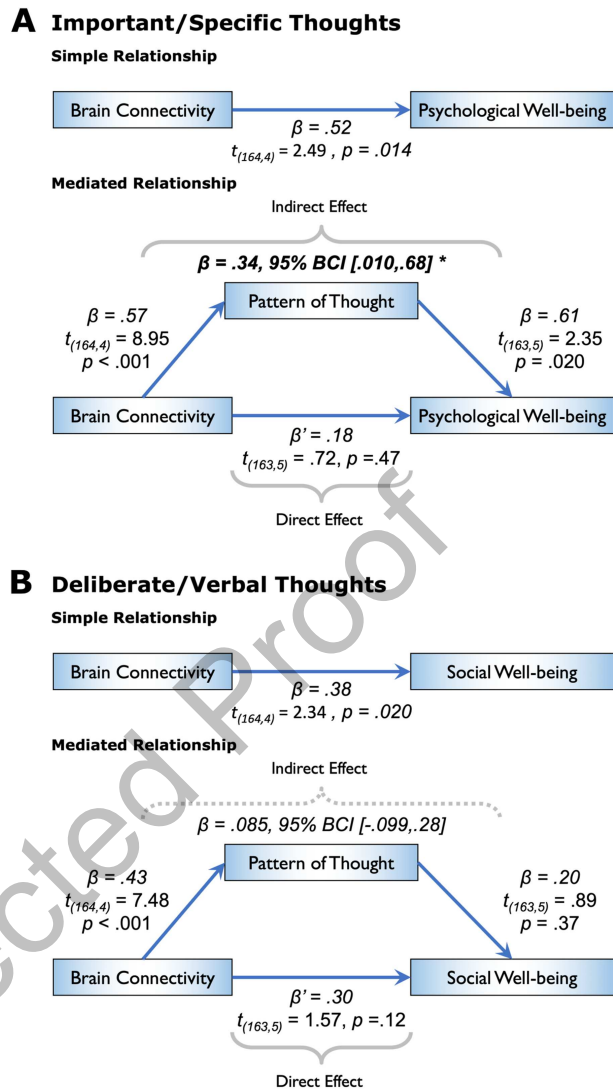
A Important/Specific Thoughts

Simple Relationship

Brain Connectivity

Psychological Well-being

$\beta$ = .52
$t_{(164,4)}$ = 2.49 , $p$ = .014

Mediated Relationship

Indirect Effect

$\beta$ = .34, 95% BCI [.010,.68] *

$\beta$ = .57
$t_{(164,4)}$ = 8.95
$p$ < .001

Pattern of Thought

$\beta$ = .61
$t_{(163,5)}$ = 2.35
$p$ = .020

Brain Connectivity

Psychological Well-being

$\beta$' = .18
$t_{(163,5)}$ = .72, $p$ =.47

Direct Effect

B Deliberate/Verbal Thoughts

Simple Relationship

Brain Connectivity

Social Well-being

$\beta$ = .38
$t_{(164,4)}$ = 2.34 , $p$ = .020

Mediated Relationship

Indirect Effect

$\beta$ = .085, 95% BCI [-.099,.28]

$\beta$ = .43
$t_{(164,4)}$ = 7.48
$p$ < .001

Pattern of Thought

$\beta$ = .20
$t_{(163,5)}$ = .89
$p$ = .37

Brain Connectivity

Social Well-being

$\beta$' = .30
$t_{(163,5)}$ = 1.57, $p$ =.12

Direct Effect

Uncorrected Proof